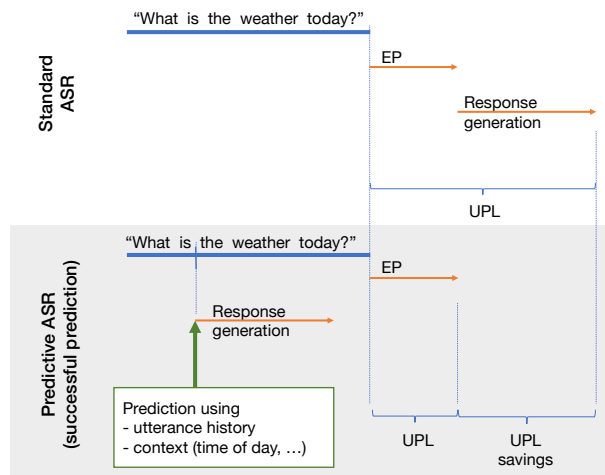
Standard ASR

“What is the weather today?”

EP

Response generation

UPL

Predictive ASR (successful prediction)

“What is the weather today?”

EP

Response generation

Prediction using
- utterance history
- context (time of day, …)

UPL

UPL savings